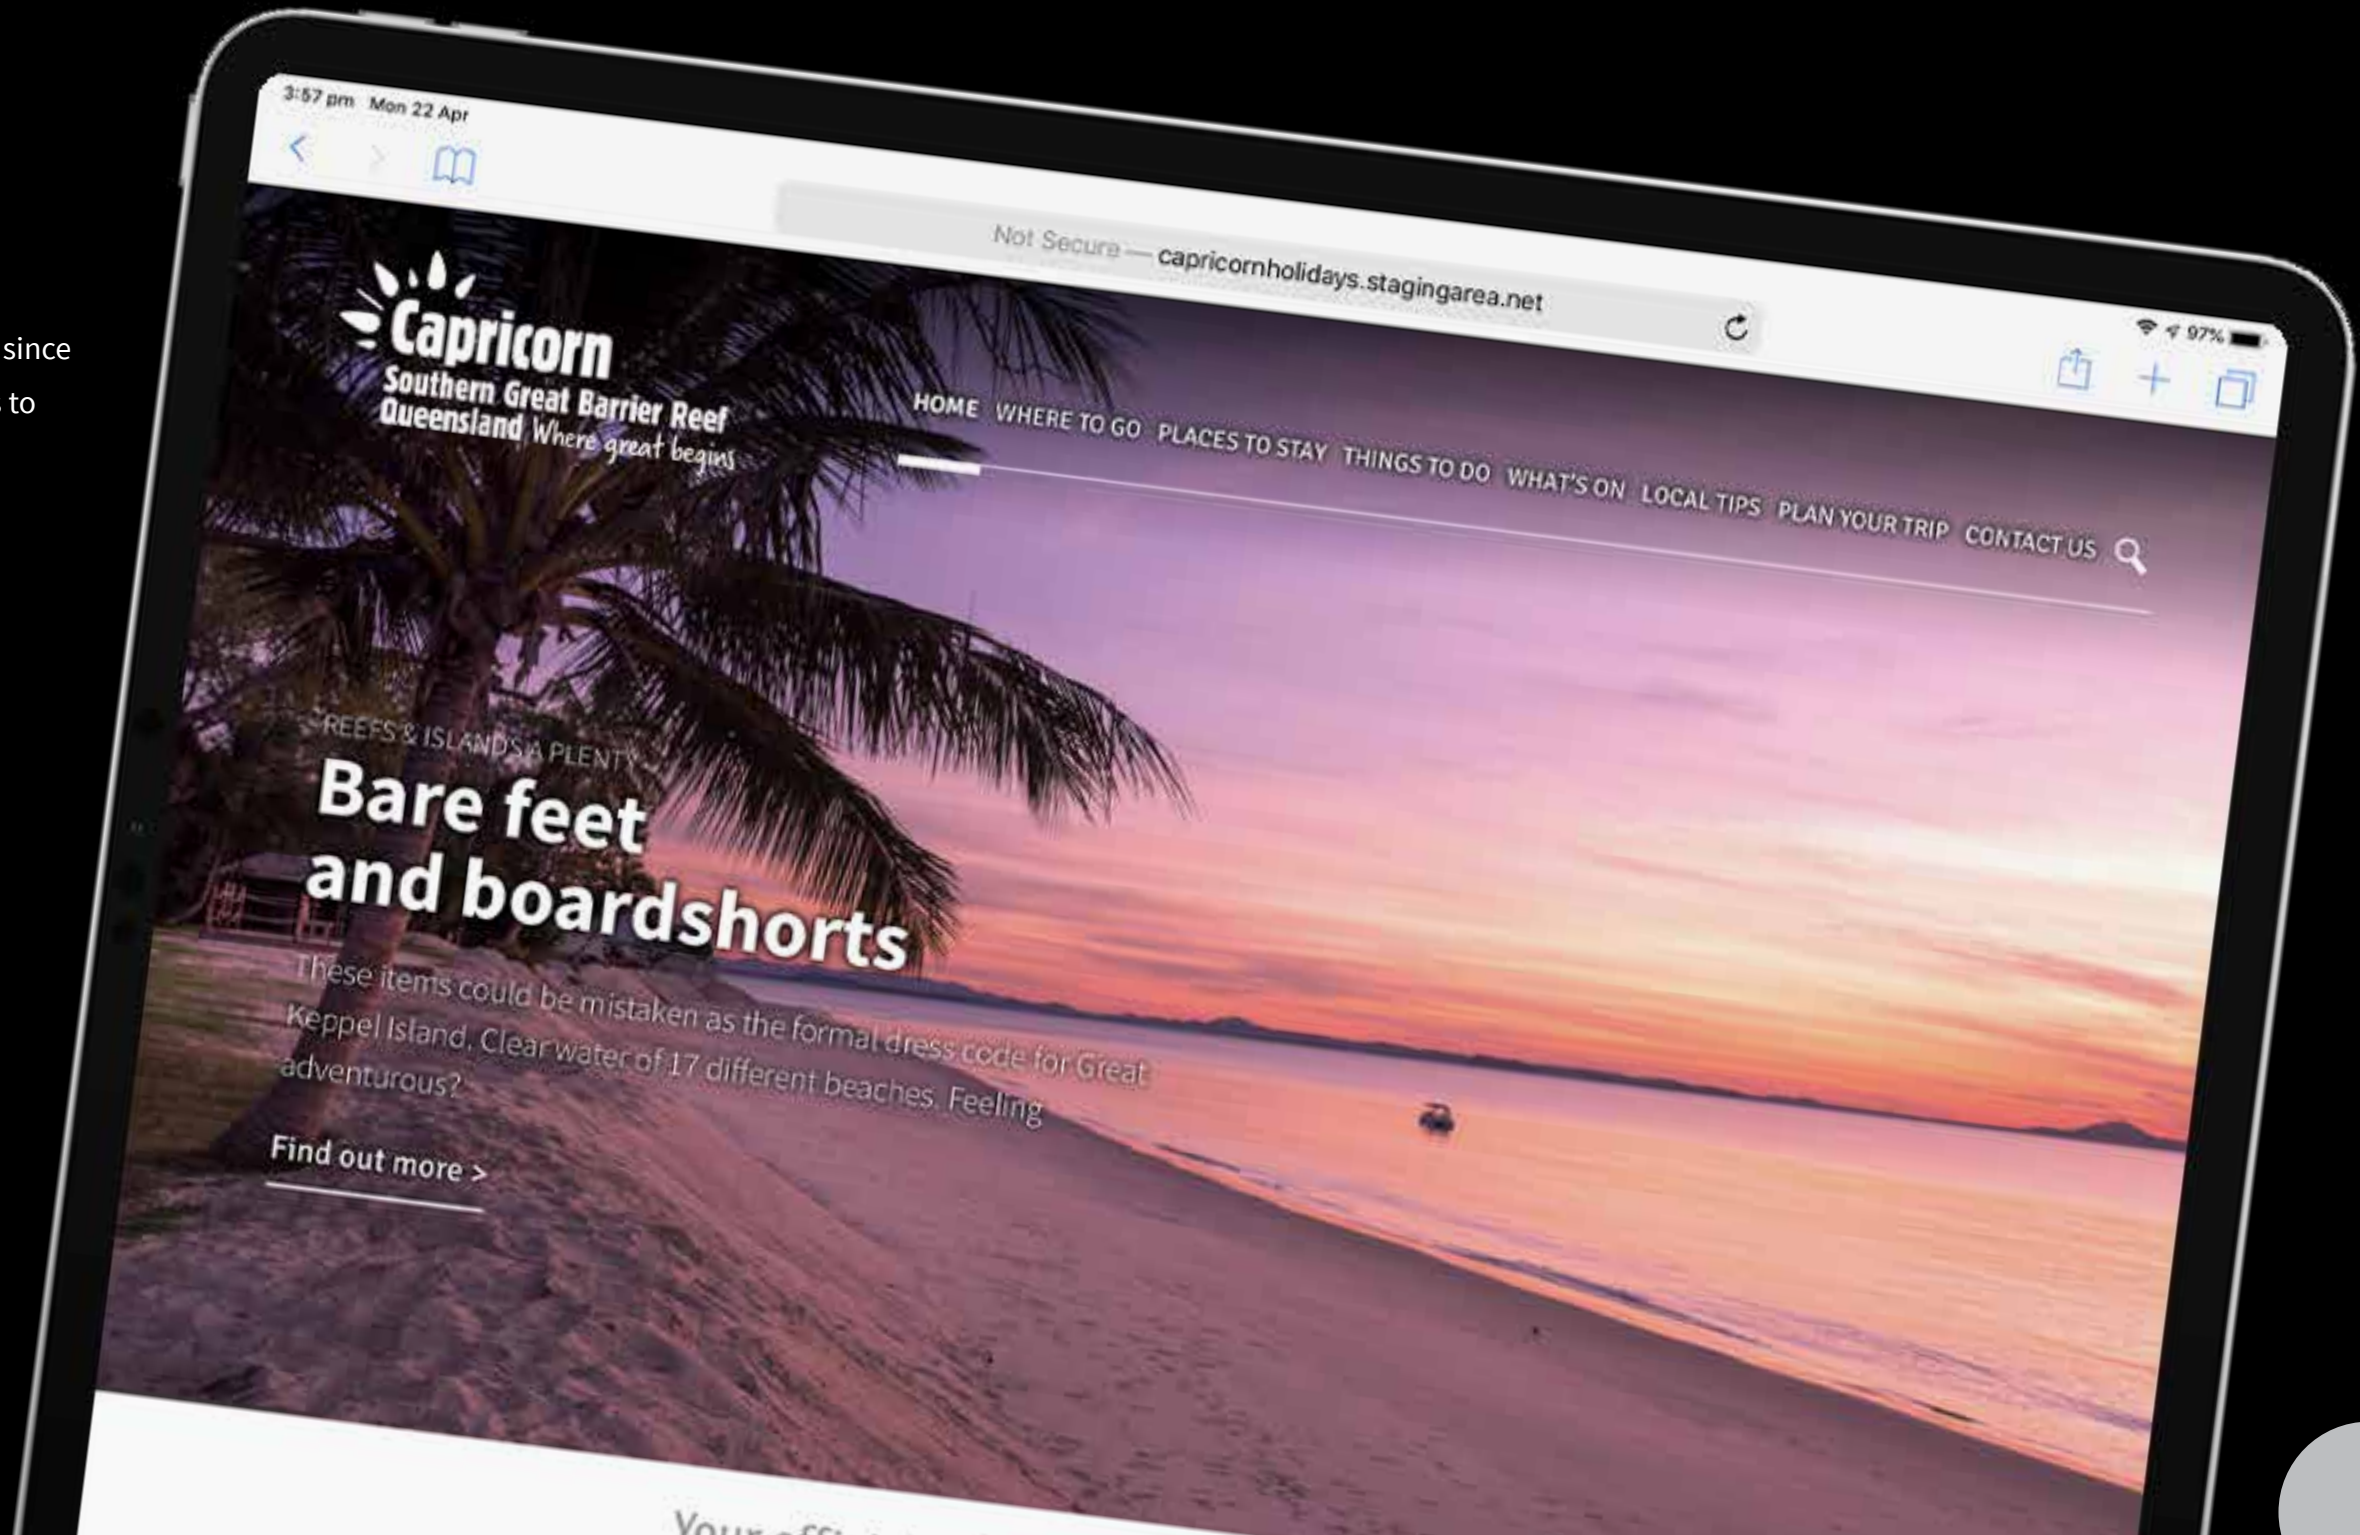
since
to

3:57 pm Mon 22 Apr

Not Secure — capricornholidays.stagingarea.net

97%

Capricorn
Southern Great Barrier Reef
Queensland Where great begins

HOME WHERE TO GO PLACES TO STAY THINGS TO DO WHAT'S ON LOCAL TIPS PLAN YOUR TRIP CONTACT US

REEFS & ISLANDS A PLENTY

Bare feet and boardshorts

These items could be mistaken as the formal dress code for Great Keppel Island. Clear water of 17 different beaches. Feeling adventurous?

Find out more >

Your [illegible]